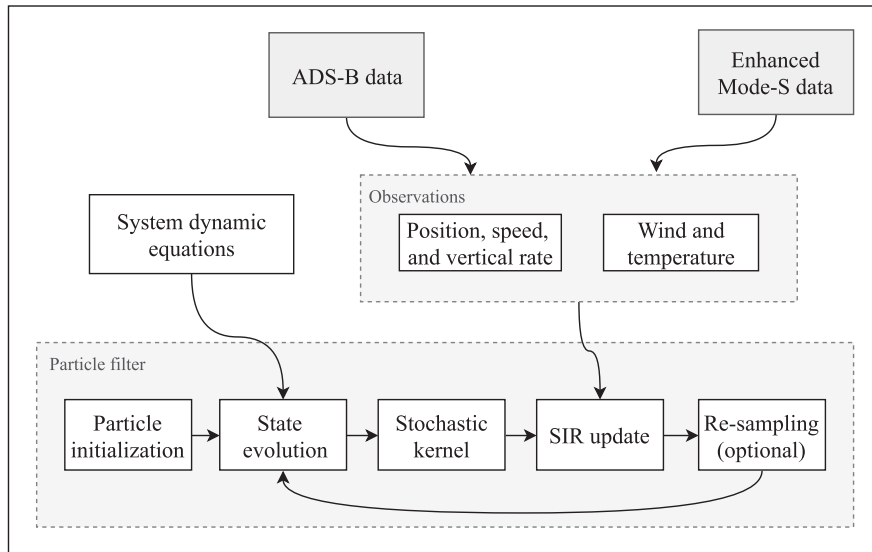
ADS-B data

Enhanced Mode-S data

Observations

Position, speed, and vertical rate

Wind and temperature

System dynamic equations

Particle filter

Particle initialization

State evolution

Stochastic kernel

SIR update

Re-sampling (optional)